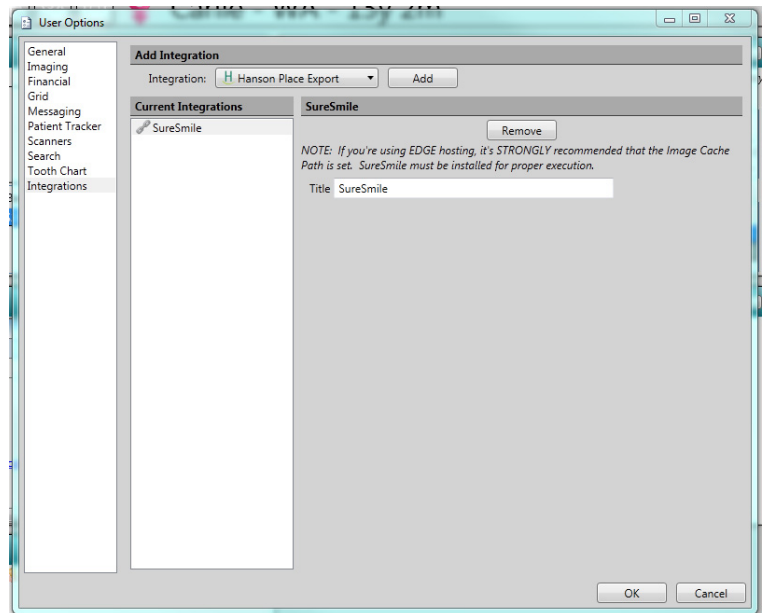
User Options

General
Imaging
Financial
Grid
Messaging
Patient Tracker
Scanners
Search
Tooth Chart
Integrations

Add Integration
Integration: H Hanson Place Export
Add

Current Integrations
SureSmile

SureSmile
Remove
NOTE: If you're using EDGE hosting, it's STRONGLY recommended that the Image Cache Path is set. SureSmile must be installed for proper execution.
Title SureSmile

OK
Cancel